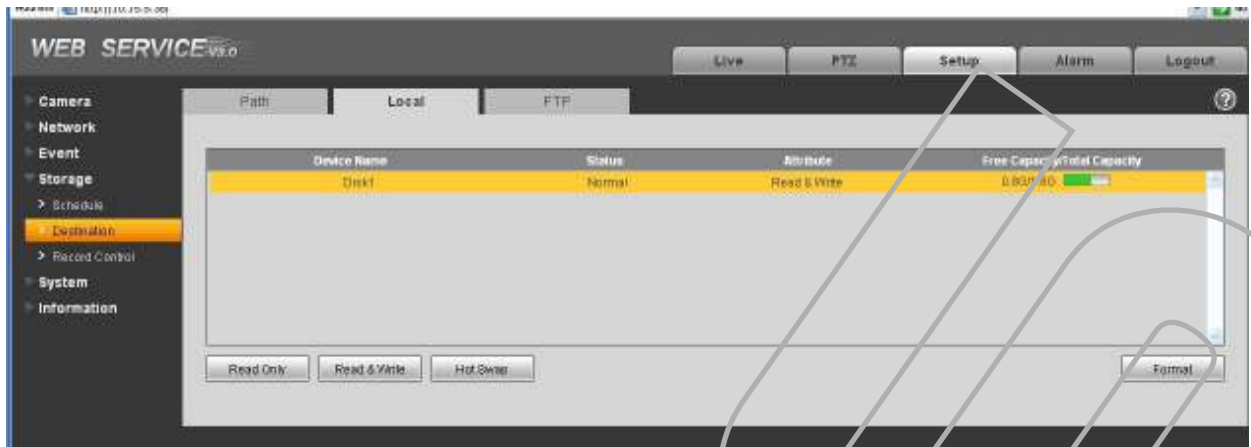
WEB SERVICE V3.0

Live | PTZ | Setup | Alarm | Logout

Camera
Network
Event
Storage
> Schedule
> Destination
> Record Control
System
Information

Path | Local | FTP

| Device Name | Status | Attribute | Free Capacity/Total Capacity |
|---|---|---|---|
| Disk1 | Normal | Read & Write | 0.0G/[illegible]G |

Read Only | Read & Write | Hot Swap | Format